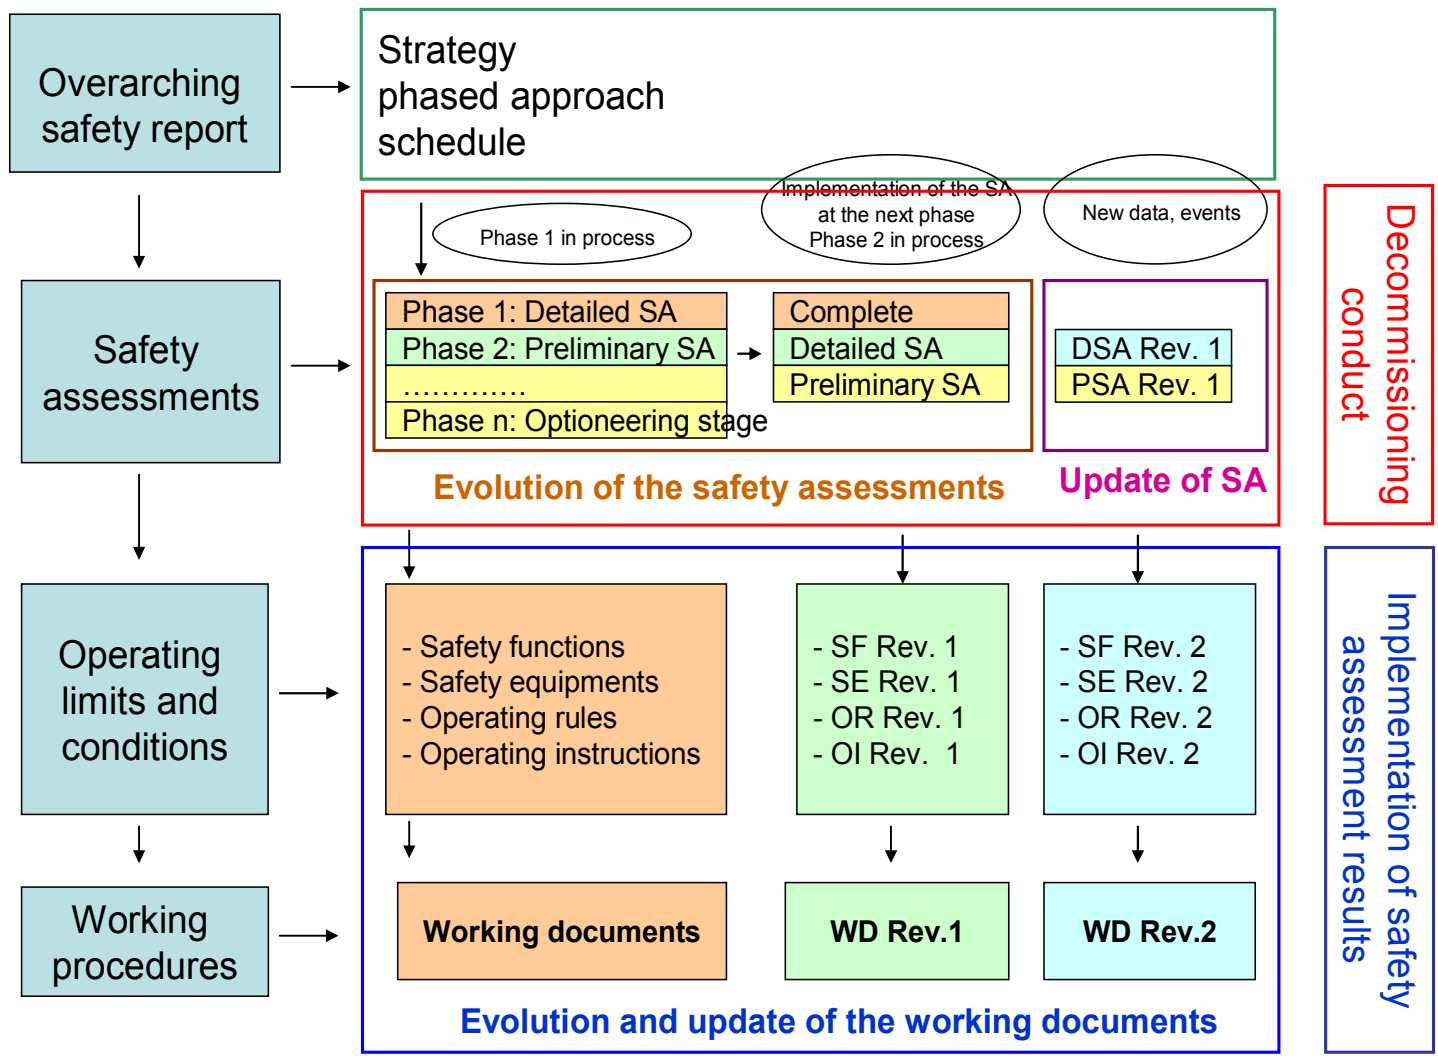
Overarching safety report

Strategy
phased approach
schedule

Safety assessments

Phase 1 in process

Implementation of the SA at the next phase
Phase 2 in process

New data, events

Phase 1: Detailed SA
Phase 2: Preliminary SA
.............
Phase n: Optioneering stage

Complete
Detailed SA
Preliminary SA

DSA Rev. 1
PSA Rev. 1

Evolution of the safety assessments

Update of SA

Decommissioning conduct

Operating limits and conditions

- Safety functions
- Safety equipments
- Operating rules
- Operating instructions

- SF Rev. 1
- SE Rev. 1
- OR Rev. 1
- OI Rev. 1

- SF Rev. 2
- SE Rev. 2
- OR Rev. 2
- OI Rev. 2

Working procedures

Working documents

WD Rev.1

WD Rev.2

Evolution and update of the working documents

Implementation of safety assessment results